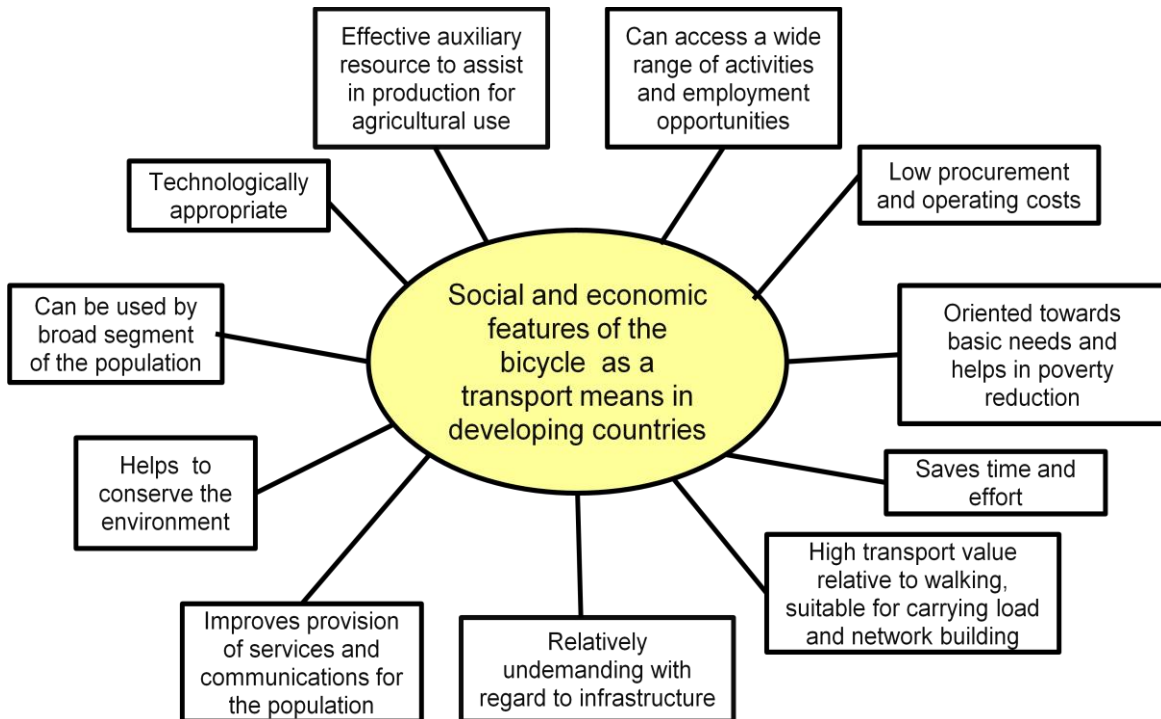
Social and economic features of the bicycle as a transport means in developing countries

Effective auxiliary resource to assist in production for agricultural use

Can access a wide range of activities and employment opportunities

Low procurement and operating costs

Oriented towards basic needs and helps in poverty reduction

Saves time and effort

High transport value relative to walking, suitable for carrying load and network building

Relatively undemanding with regard to infrastructure

Improves provision of services and communications for the population

Helps to conserve the environment

Can be used by broad segment of the population

Technologically appropriate